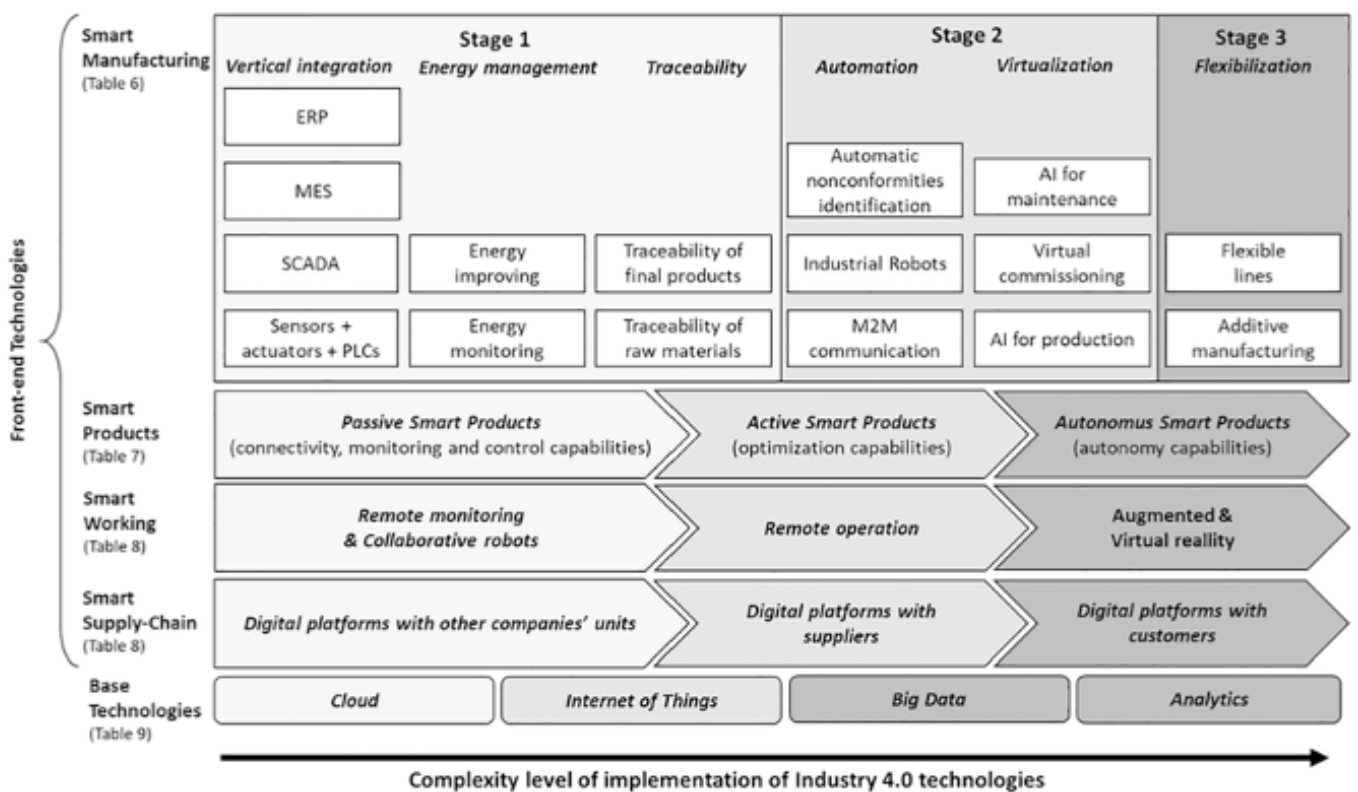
Front-end Technologies

Smart Manufacturing (Table 6)

Stage 1

Vertical integration

Energy management

Traceability

ERP

MES

SCADA

Sensors + actuators + PLCs

Energy improving

Energy monitoring

Traceability of final products

Traceability of raw materials

Stage 2

Automation

Virtualization

Automatic nonconformities identification

Industrial Robots

M2M communication

AI for maintenance

Virtual commissioning

AI for production

Stage 3

Flexibilization

Flexible lines

Additive manufacturing

Smart Products (Table 7)

Passive Smart Products (connectivity, monitoring and control capabilities)

Active Smart Products (optimization capabilities)

Autonomus Smart Products (autonomy capabilities)

Smart Working (Table 8)

Remote monitoring & Collaborative robots

Remote operation

Augmented & Virtual reallity

Smart Supply-Chain (Table 8)

Digital platforms with other companies' units

Digital platforms with suppliers

Digital platforms with customers

Base Technologies (Table 9)

Cloud

Internet of Things

Big Data

Analytics

Complexity level of implementation of Industry 4.0 technologies